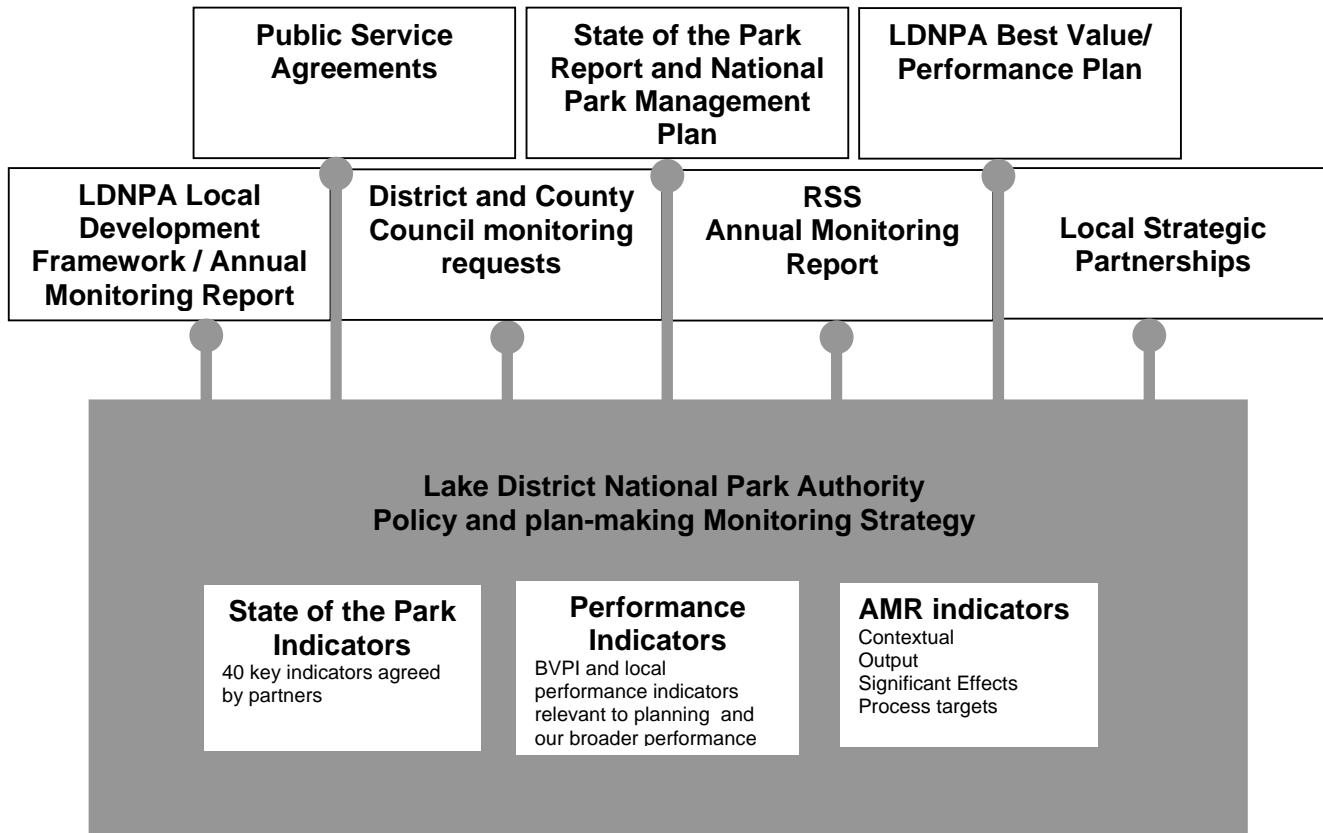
Public Service Agreements

State of the Park Report and National Park Management Plan

LDNPA Best Value/ Performance Plan

LDNPA Local Development Framework / Annual Monitoring Report

District and County Council monitoring requests

RSS Annual Monitoring Report

Local Strategic Partnerships

Lake District National Park Authority
Policy and plan-making Monitoring Strategy

State of the Park Indicators
40 key indicators agreed by partners

Performance Indicators
BVPI and local performance indicators relevant to planning and our broader performance

AMR indicators
Contextual
Output
Significant Effects
Process targets